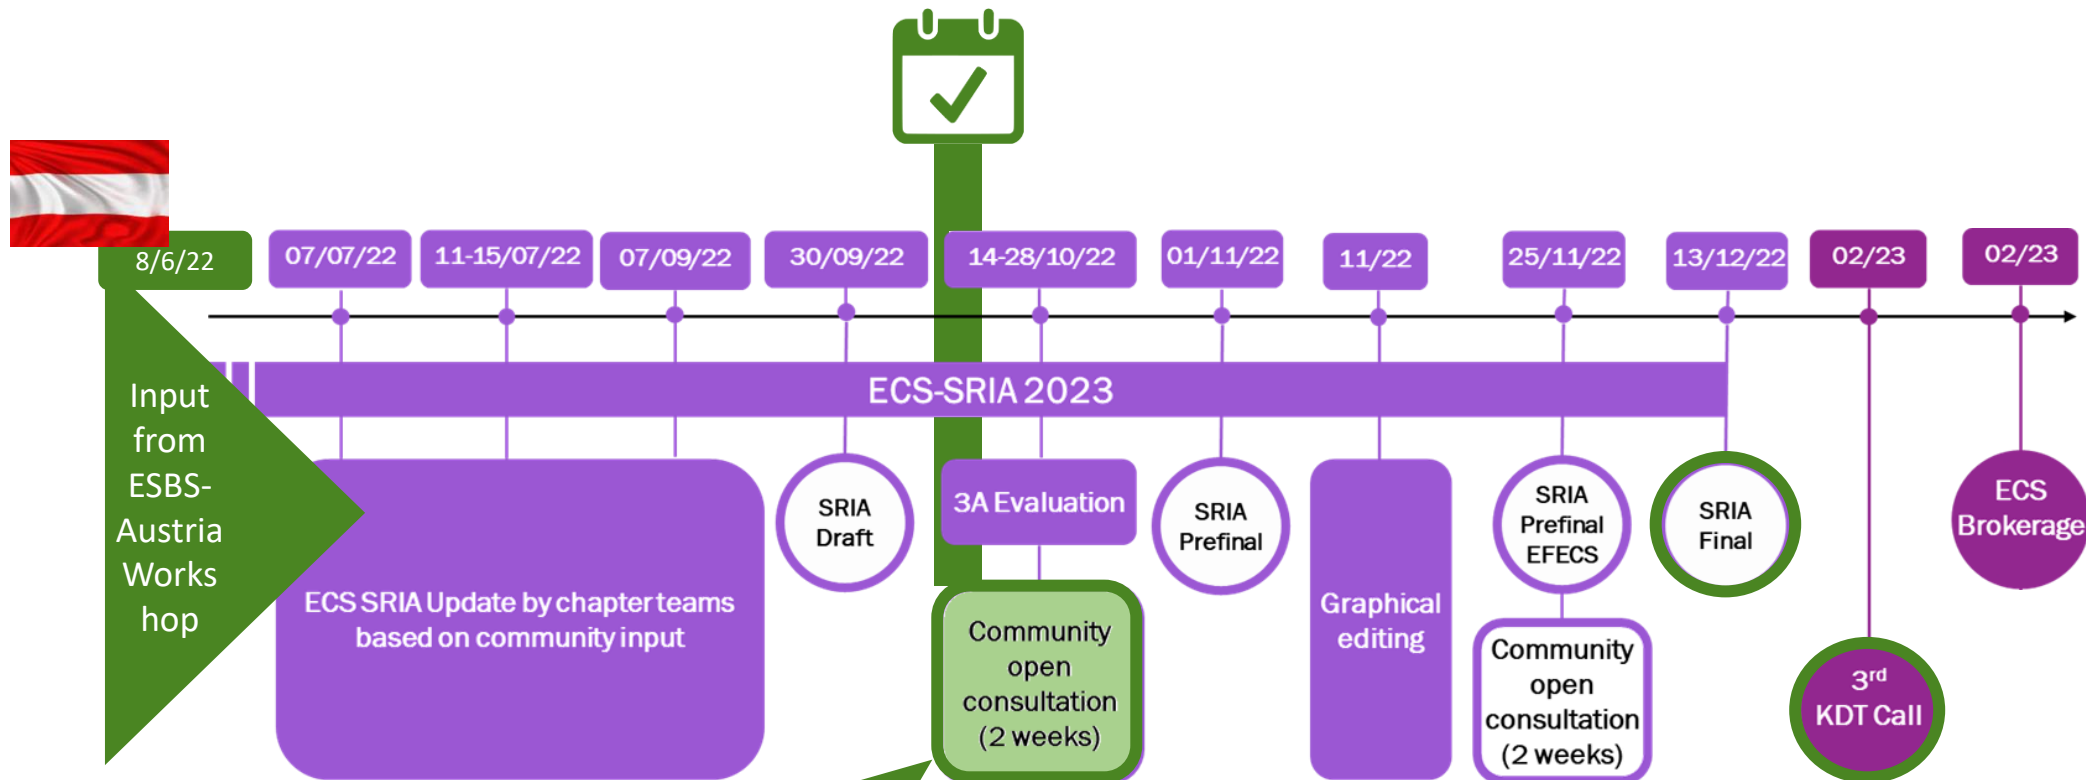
8/6/22

07/07/22

11-15/07/22

07/09/22

30/09/22

14-28/10/22

01/11/22

11/22

25/11/22

13/12/22

02/23

02/23

ECS-SRIA 2023

Input from ESBS-Austria Works hop

ECS SRIA Update by chapter teams based on community input

SRIA Draft

3A Evaluation

Community open consultation (2 weeks)

SRIA Prefinal

Graphical editing

SRIA Prefinal EFECS

Community open consultation (2 weeks)

SRIA Final

$3^{rd}$ KDT Call

ECS Brokerage